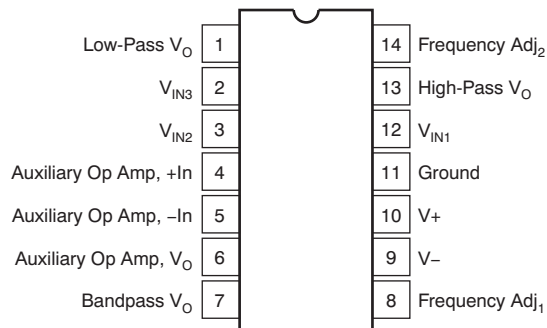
Low-Pass $V_O$ 1
$V_{IN3}$ 2
$V_{IN2}$ 3
Auxiliary Op Amp, +In 4
Auxiliary Op Amp, −In 5
Auxiliary Op Amp, $V_O$ 6
Bandpass $V_O$ 7

14 Frequency $Adj_2$
13 High-Pass $V_O$
12 $V_{IN1}$
11 Ground
10 V+
9 V−
8 Frequency $Adj_1$